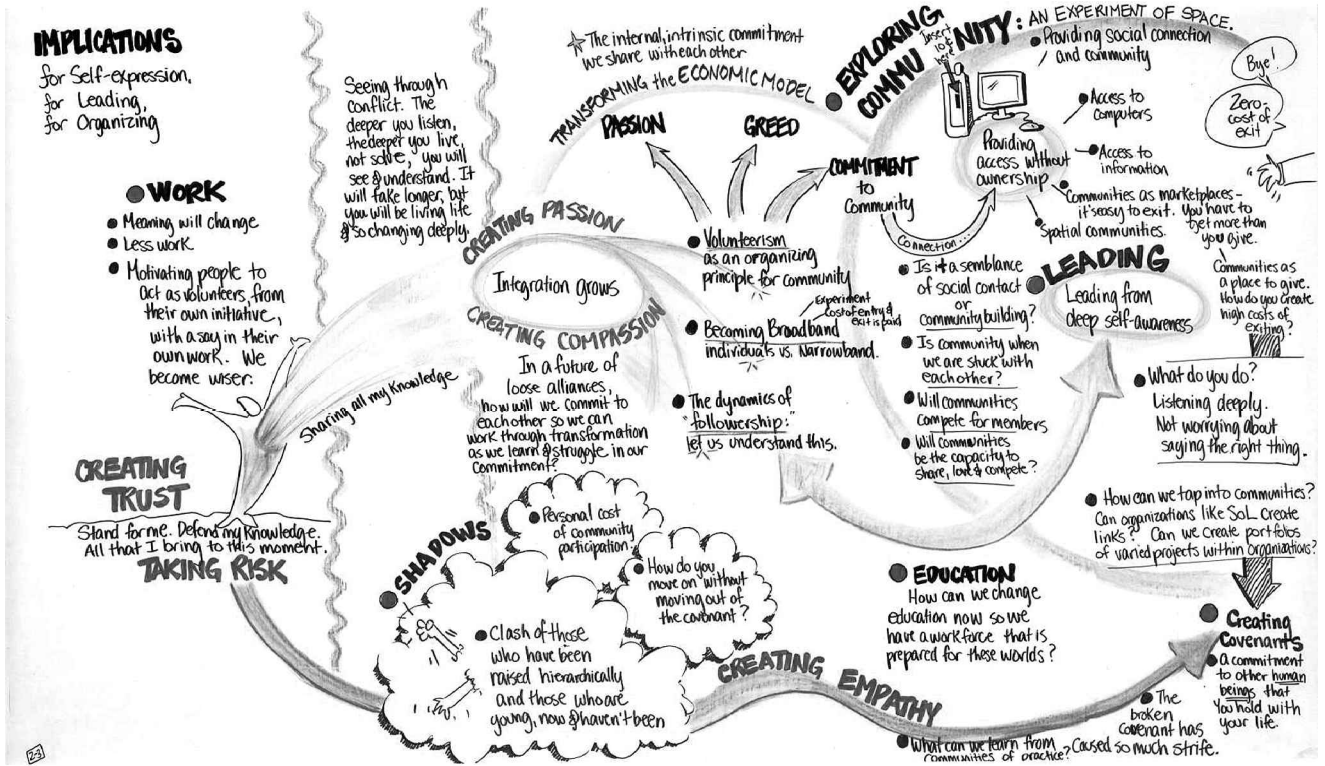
IMPLICATIONS
for Self-expression, for Leading, for Organizing

WORK
• Meaning will change
• Less work.
• Motivating people to act as volunteers, from their own initiative, with a say in their own work. We become wiser.

Seeing through conflict. The deeper you listen, the deeper you live, not solve, you will see & understand. It will take longer, but you will be living life & so changing deeply.

Sharing all my Knowledge

CREATING TRUST
Stand for me. Defend my Knowledge. All that I bring to this moment.
TAKING RISK

☆ The internal, intrinsic commitment we share with each other

TRANSFORMING the ECONOMIC MODEL
PASSION
GREED
COMMITMENT to Community

CREATING PASSION
Integration grows
CREATING COMPASSION
In a future of loose alliances, how will we commit to each other so we can work through transformation as we learn & struggle in our Commitment?

• Volunteerism as an organizing principle for community
Experiment cost of entry & exit is paid
• Becoming Broadband individuals vs. Narrowband.
• The dynamics of "followership:" let us understand this.

EXPLORING COMMUNITY: AN EXPERIMENT OF SPACE.
Insert 10¢ here
• Providing social connection and community
• Access to computers
• Access to information
Providing access without ownership
• Communities as marketplaces - it's easy to exit. You have to get more than you give.
• Spatial communities.
Connection...
Bye!
Zero-cost of exit
Communities as a place to give. How do you create high costs of exiting?

• Is it a semblance of social contact or community building?
• Is community when we are stuck with each other?
• Will communities compete for members
• Will communities be the capacity to share, love & compete?

LEADING
Leading from deep self-awareness
• What do you do? Listening deeply. Not worrying about saying the right thing.

• How can we tap into communities? Can organizations like SoL create links? Can we create portfolios of varied projects within organizations?

SHADOWS
• Personal cost of community participation
• How do you move on without moving out of the covenant?
• Clash of those who have been raised hierarchically and those who are young, now & haven't been

• EDUCATION
How can we change education now so we have a workforce that is prepared for these worlds?

CREATING EMPATHY
• What can we learn from Communities of practice?
• The broken covenant has Caused so much strife.

• Creating Covenants
a commitment to other human beings that you hold with your life.

23